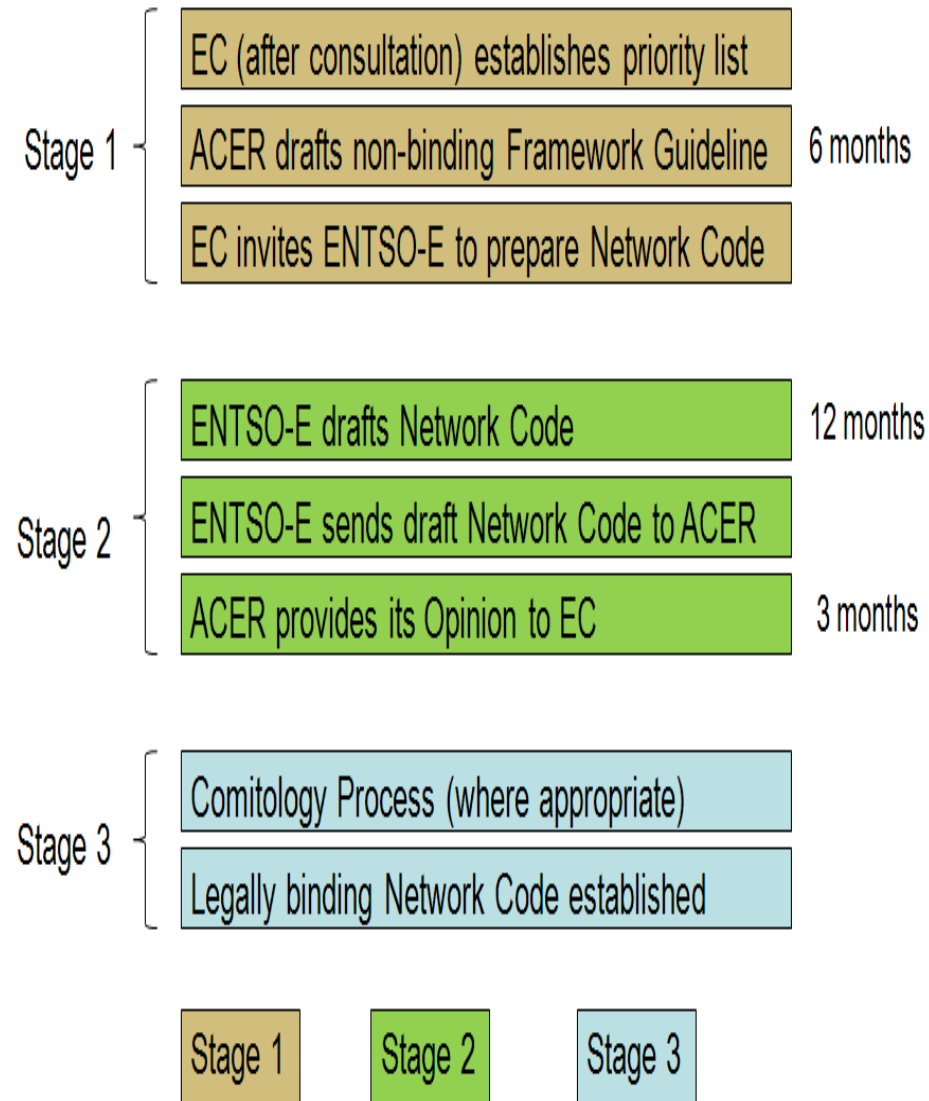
Stage 1
EC (after consultation) establishes priority list
ACER drafts non-binding Framework Guideline
EC invites ENTSO-E to prepare Network Code
6 months

Stage 2
ENTSO-E drafts Network Code
12 months
ENTSO-E sends draft Network Code to ACER
ACER provides its Opinion to EC
3 months

Stage 3
Comitology Process (where appropriate)
Legally binding Network Code established

Stage 1
Stage 2
Stage 3